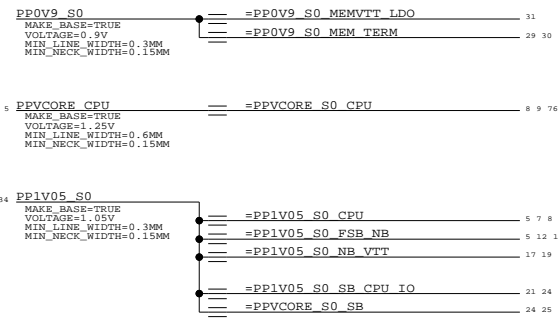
PP0V9_S0
MAKE_BASE=TRUE
VOLTAGE=0.9V
MIN_LINE_WIDTH=0.3MM
MIN_NECK_WIDTH=0.15MM

=PP0V9_S0_MEMVTT_LDO 31
=PP0V9_S0_MEM_TERM 29 30

5 PPVCORE_CPU
MAKE_BASE=TRUE
VOLTAGE=1.25V
MIN_LINE_WIDTH=0.6MM
MIN_NECK_WIDTH=0.15MM

=PPVCORE_S0_CPU 8 9 76

34 PP1V05_S0
MAKE_BASE=TRUE
VOLTAGE=1.05V
MIN_LINE_WIDTH=0.3MM
MIN_NECK_WIDTH=0.15MM

=PP1V05_S0_CPU 5 7 8
=PP1V05_S0_FSB_NB 5 12 1
=PP1V05_S0_NB_VTT 17 19
=PP1V05_S0_SB_CPU_IO 21 24
=PPVCORE_S0_SB 24 25